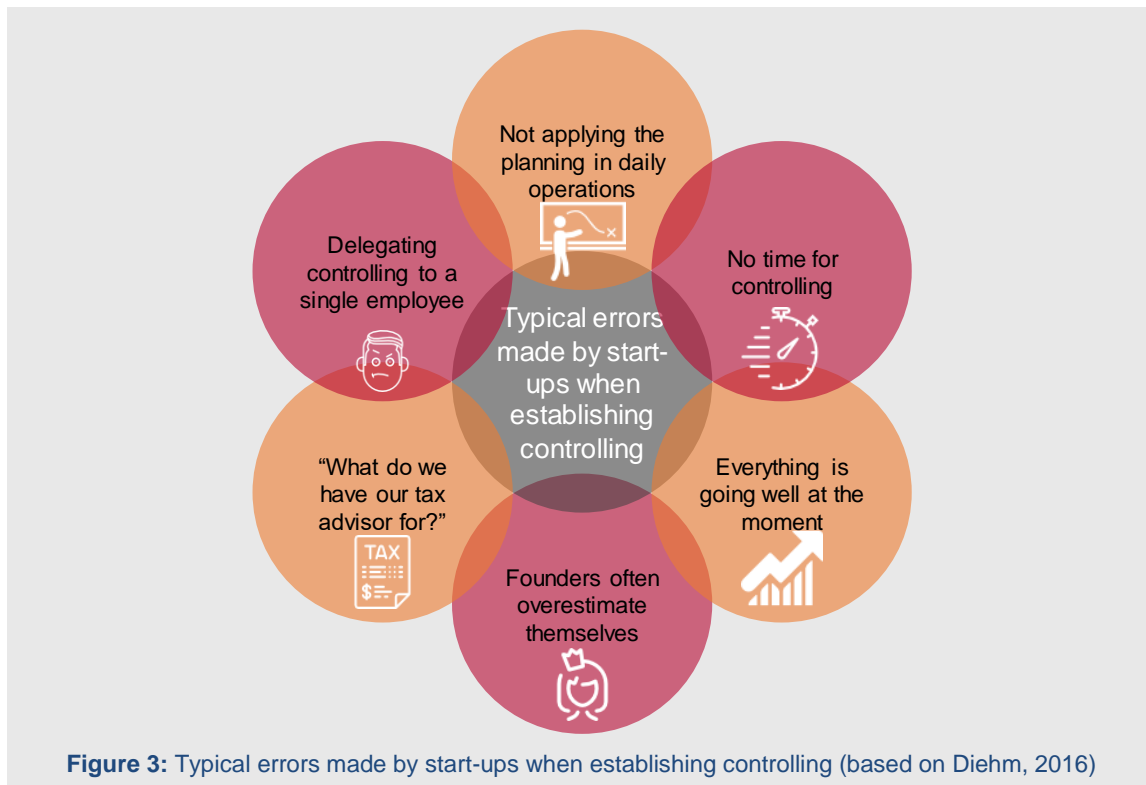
Not applying the planning in daily operations

Delegating controlling to a single employee

No time for controlling

Typical errors made by start-ups when establishing controlling

“What do we have our tax advisor for?”

TAX

$

Everything is going well at the moment

Founders often overestimate themselves

**Figure 3:** Typical errors made by start-ups when establishing controlling (based on Diehm, 2016)